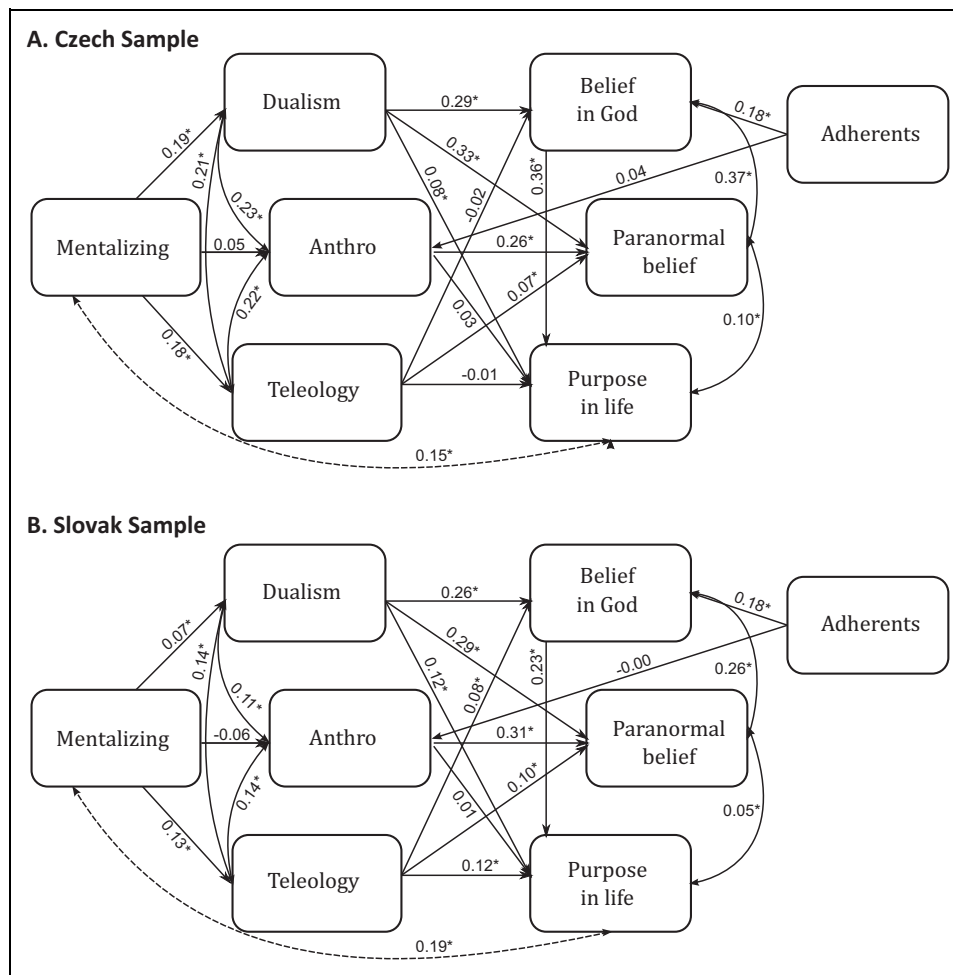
A. Czech Sample

Dualism

0.29*

Belief in God

0.18*

Adherents

0.19*

0.21*

0.33*

0.36*

0.08*

-0.02

0.04

0.37*

0.23*

Mentalizing

0.05

Anthro

0.26*

Paranormal belief

0.22*

0.03

0.07*

0.18*

0.10*

Teleology

-0.01

Purpose in life

0.15*

B. Slovak Sample

Dualism

0.26*

Belief in God

0.18*

Adherents

0.07*

0.14*

0.29*

0.12*

0.08*

0.23*

-0.00

0.26*

0.11*

Mentalizing

-0.06

Anthro

0.31*

Paranormal belief

0.14*

0.01

0.10*

0.13*

0.05*

Teleology

0.12*

Purpose in life

0.19*